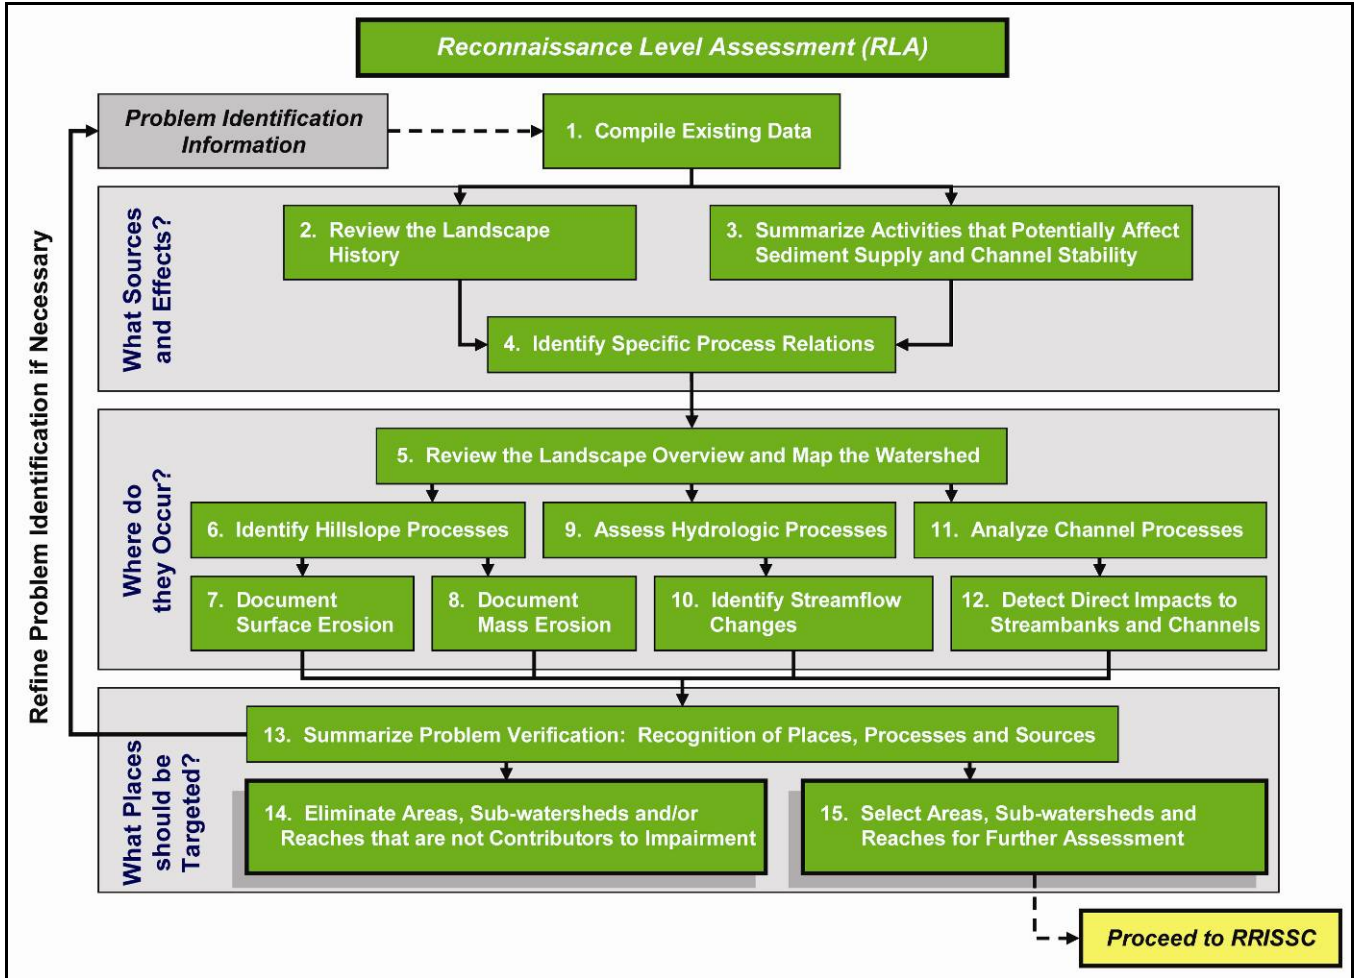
Reconnaissance Level Assessment (RLA)

Refine Problem Identification if Necessary

Problem Identification Information

1. Compile Existing Data

What Sources and Effects?

2. Review the Landscape History

3. Summarize Activities that Potentially Affect Sediment Supply and Channel Stability

4. Identify Specific Process Relations

Where do they Occur?

5. Review the Landscape Overview and Map the Watershed

6. Identify Hillslope Processes

9. Assess Hydrologic Processes

11. Analyze Channel Processes

7. Document Surface Erosion

8. Document Mass Erosion

10. Identify Streamflow Changes

12. Detect Direct Impacts to Streambanks and Channels

What Places should be Targeted?

13. Summarize Problem Verification: Recognition of Places, Processes and Sources

14. Eliminate Areas, Sub-watersheds and/or Reaches that are not Contributors to Impairment

15. Select Areas, Sub-watersheds and Reaches for Further Assessment

Proceed to RRISSC